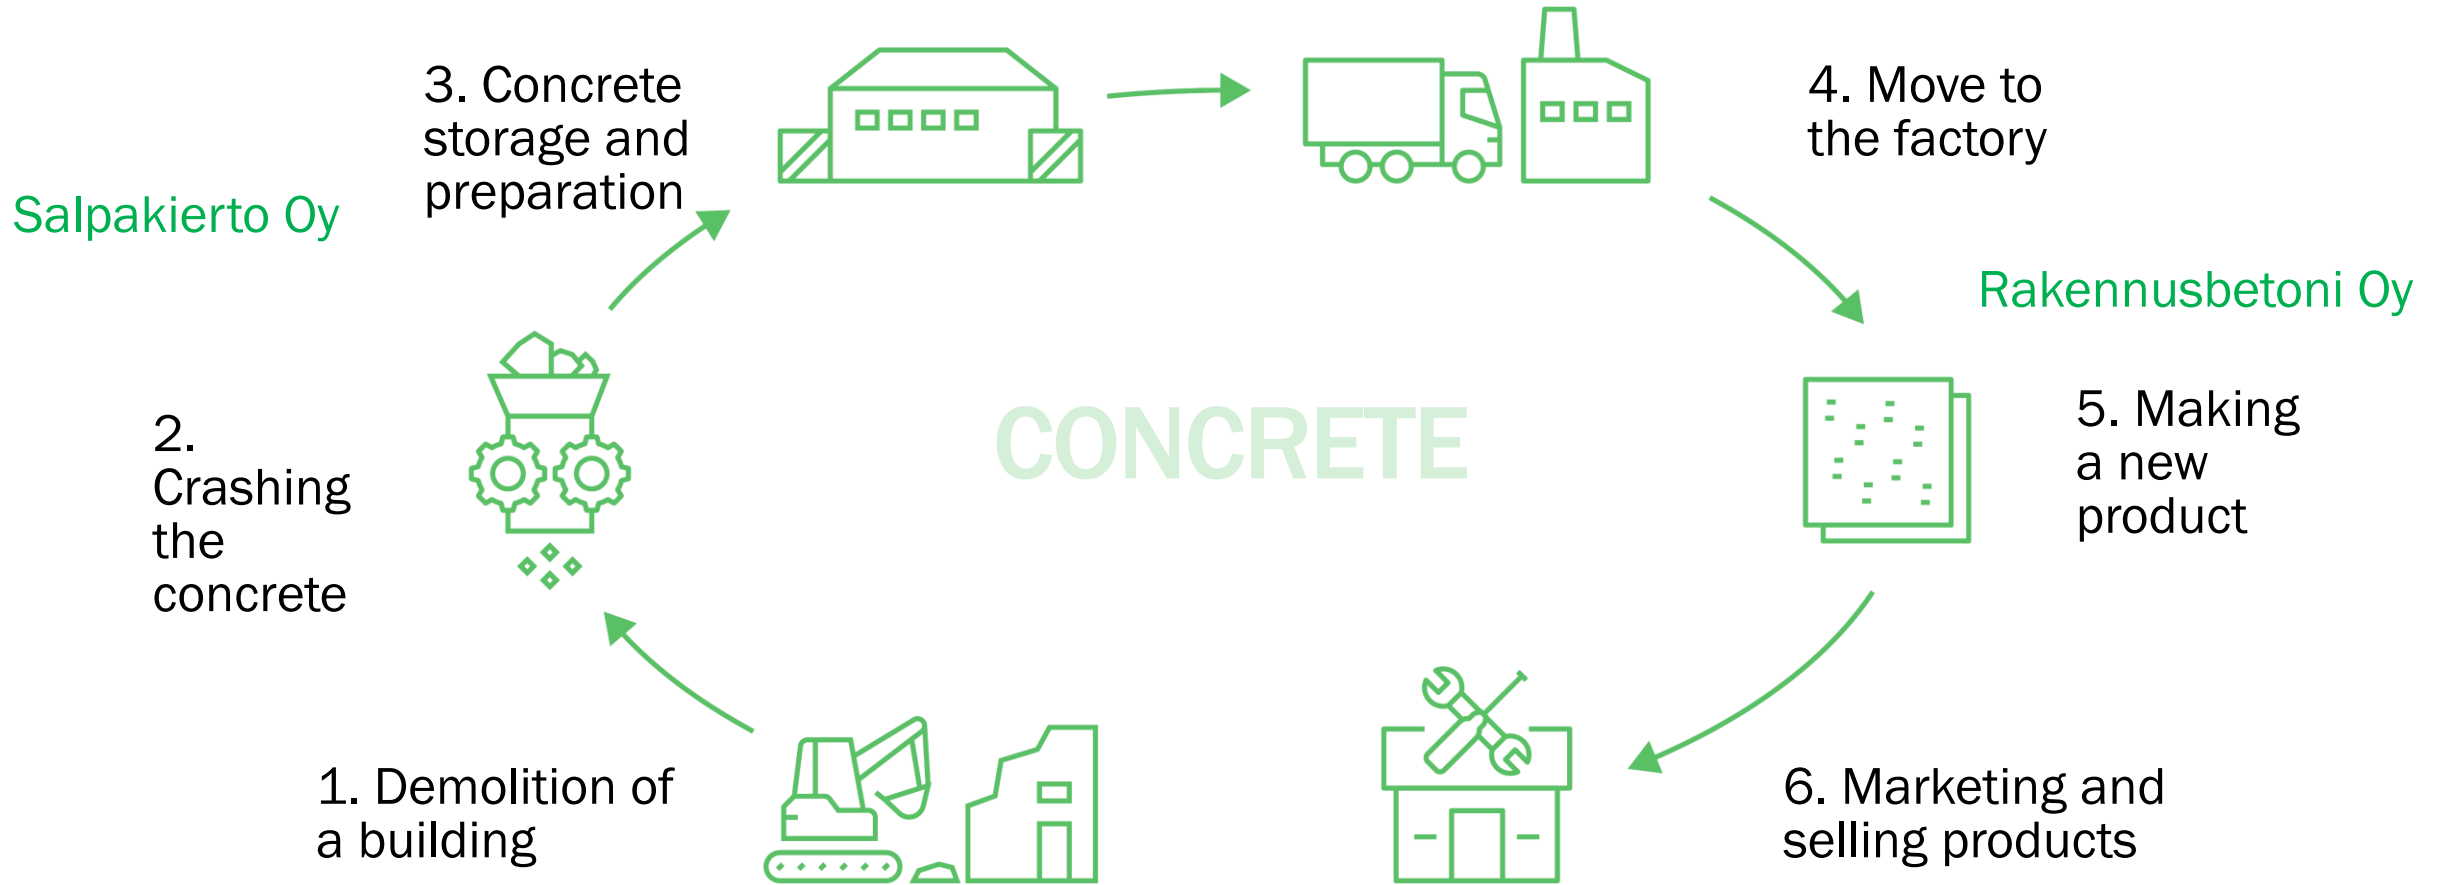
3. Concrete storage and preparation

4. Move to the factory

Salpakierto Oy

Rakennusbetoni Oy

2. Crashing the concrete

CONCRETE

5. Making a new product

1. Demolition of a building

6. Marketing and selling products